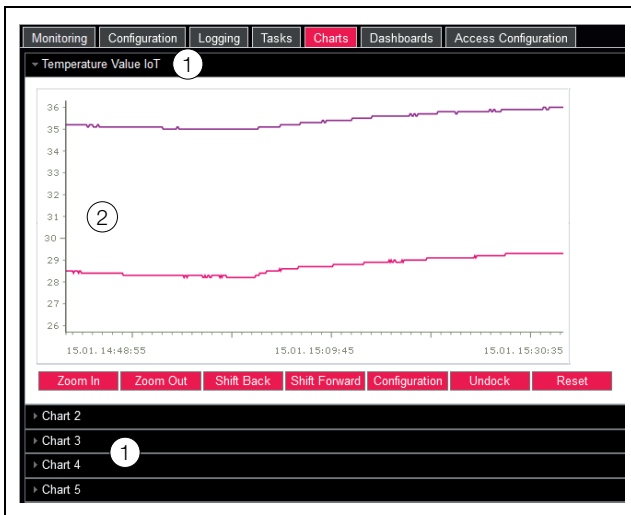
Monitoring Configuration Logging Tasks Charts Dashboards Access Configuration

Temperature Value IoT 1

36
35
34
33
32
31
30
29
28
27
26

2

15.01. 14:48:55 15.01. 15:09:45 15.01. 15:30:35

Zoom In Zoom Out Shift Back Shift Forward Configuration Undock Reset

Chart 2
Chart 3
Chart 4
Chart 5

1